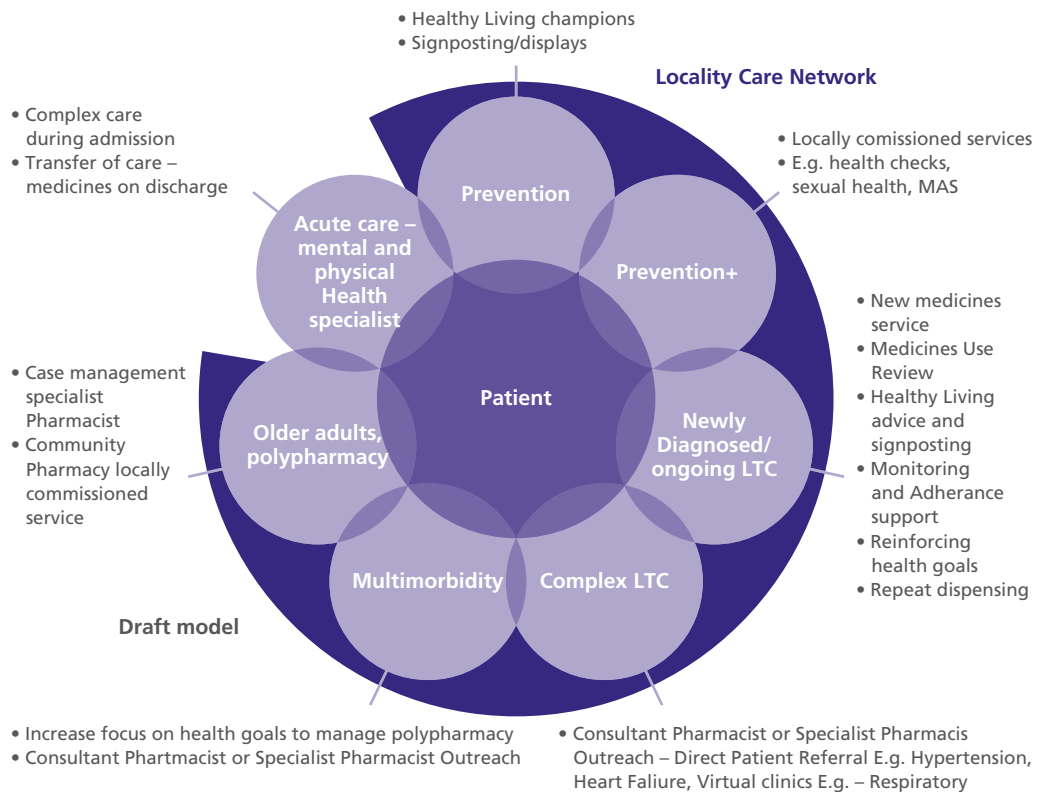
• Healthy Living champions
• Signposting/displays

Locality Care Network

• Complex care during admission
• Transfer of care – medicines on discharge

• Locally comissioned services
• E.g. health checks, sexual health, MAS

Prevention

Acute care – mental and physical Health specialist

Prevention+

• New medicines service
• Medicines Use Review
• Healthy Living advice and signposting
• Monitoring and Adherance support
• Reinforcing health goals
• Repeat dispensing

• Case management specialist Pharmacist
• Community Pharmacy locally commissioned service

Patient

Older adults, polypharmacy

Newly Diagnosed/ ongoing LTC

Multimorbidity

Complex LTC

Draft model

• Increase focus on health goals to manage polypharmacy
• Consultant Phartmacist or Specialist Pharmacist Outreach

• Consultant Pharmacist or Specialist Pharmacis Outreach – Direct Patient Referral E.g. Hypertension, Heart Faliure, Virtual clinics E.g. – Respiratory